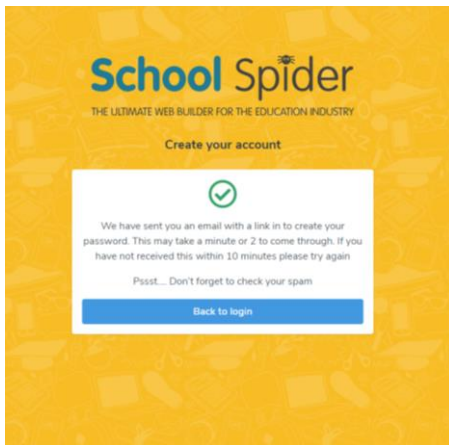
School Spider
THE ULTIMATE WEB BUILDER FOR THE EDUCATION INDUSTRY

Create your account

We have sent you an email with a link in to create your password. This may take a minute or 2 to come through. If you have not received this within 10 minutes please try again

Pssst.... Don't forget to check your spam

Back to login